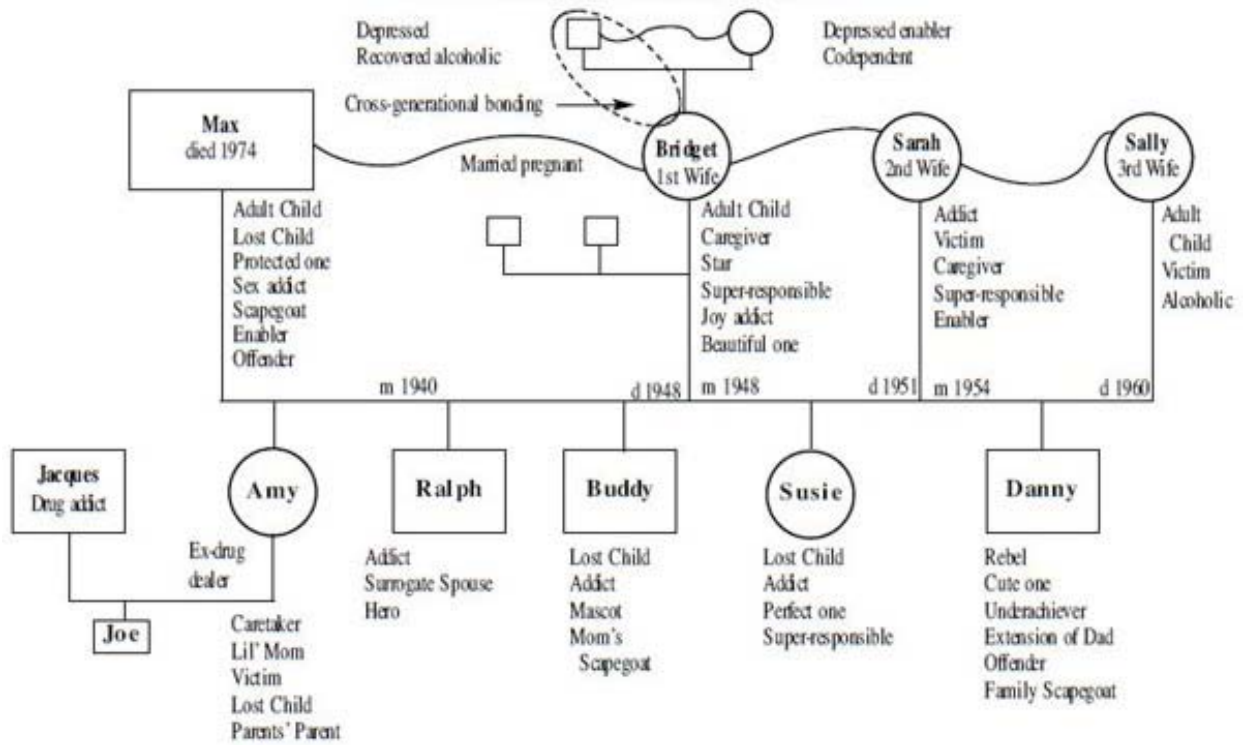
Depressed
Recovered alcoholic

Depressed enabler
Codependent

Cross-generational bonding

Max
died 1974

Married pregnant

Bridget
1st Wife

Sarah
2nd Wife

Sally
3rd Wife

Adult Child
Lost Child
Protected one
Sex addict
Scapegoat
Enabler
Offender

Adult Child
Caregiver
Star
Super-responsible
Joy addict
Beautiful one

Addict
Victim
Caregiver
Super-responsible
Enabler

Adult
Child
Victim
Alcoholic

m 1940
d 1948
m 1948
d 1951
m 1954
d 1960

Jacques
Drug addict

Amy

Ralph

Buddy

Susie

Danny

Ex-drug dealer

Joe

Caretaker
Lil' Mom
Victim
Lost Child
Parents' Parent

Addict
Surrogate Spouse
Hero

Lost Child
Addict
Mascot
Mom's Scapegoat

Lost Child
Addict
Perfect one
Super-responsible

Rebel
Cute one
Underachiever
Extension of Dad
Offender
Family Scapegoat